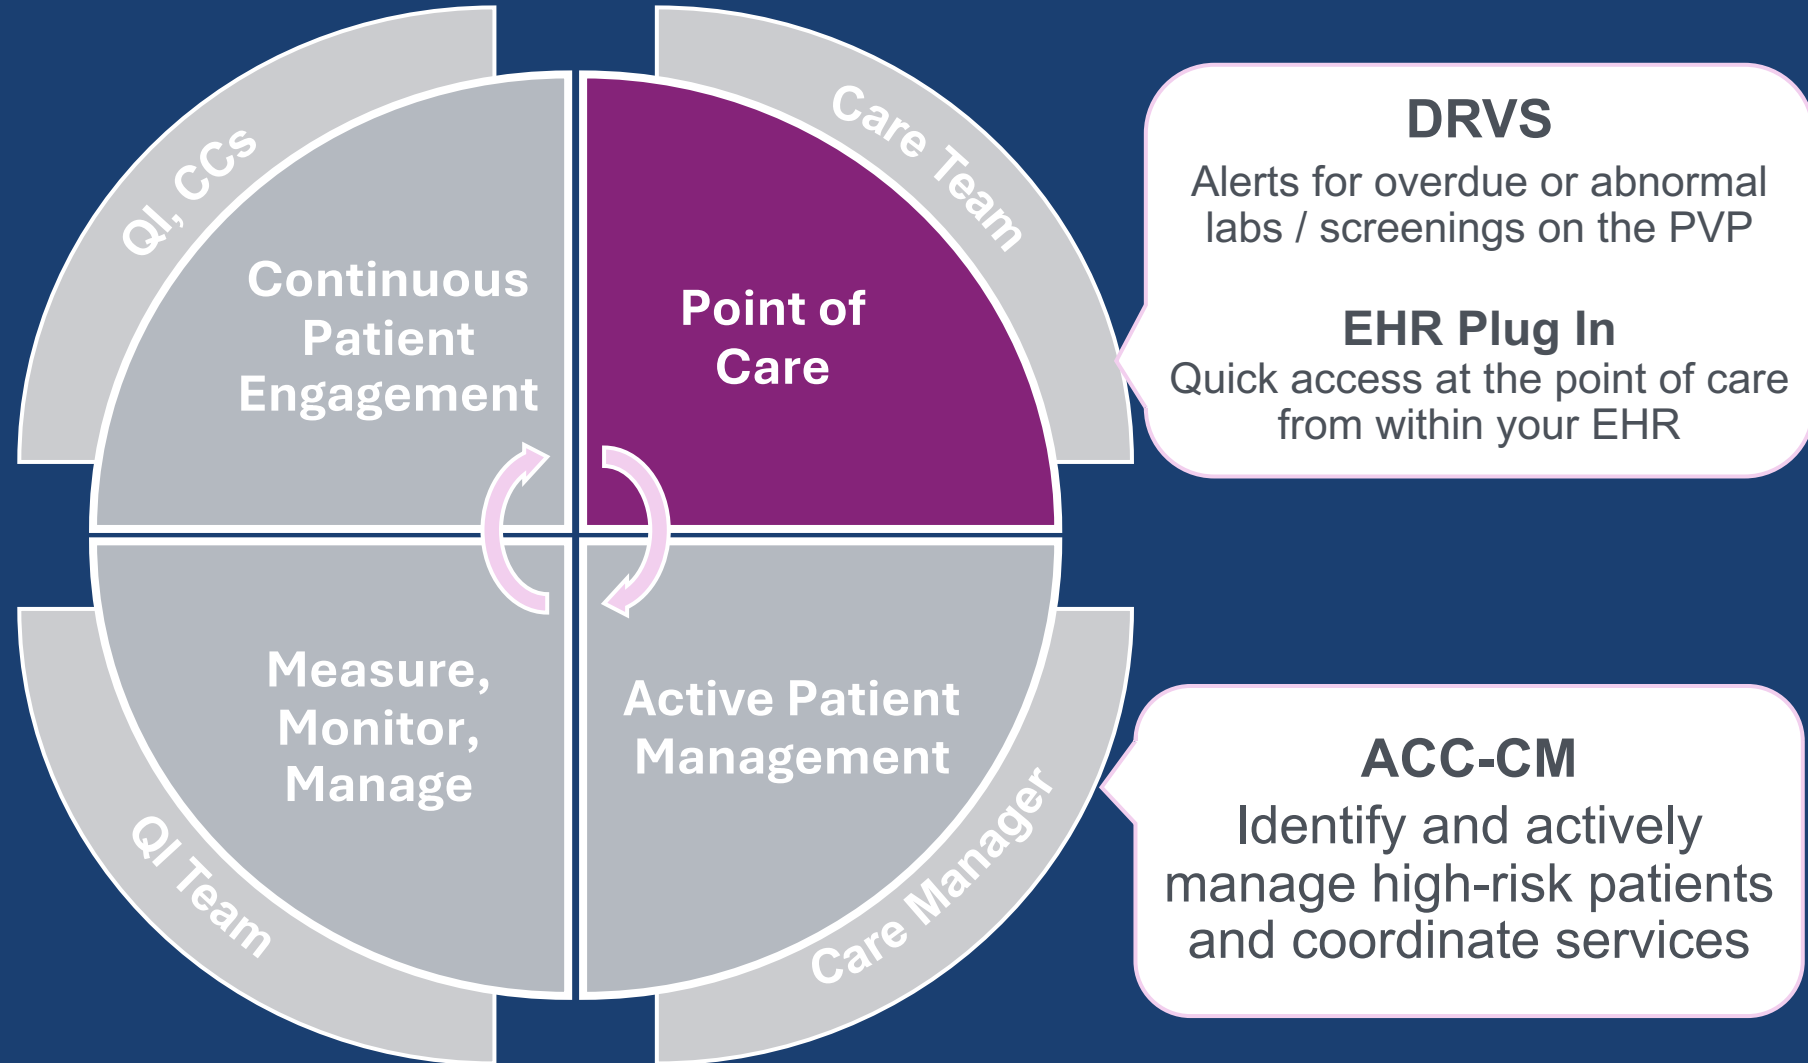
QI, CCs

Care Team

Continuous Patient Engagement

Point of Care

Measure, Monitor, Manage

Active Patient Management

QI Team

Care Manager

DRVS
Alerts for overdue or abnormal labs / screenings on the PVP

EHR Plug In
Quick access at the point of care from within your EHR

ACC-CM
Identify and actively manage high-risk patients and coordinate services